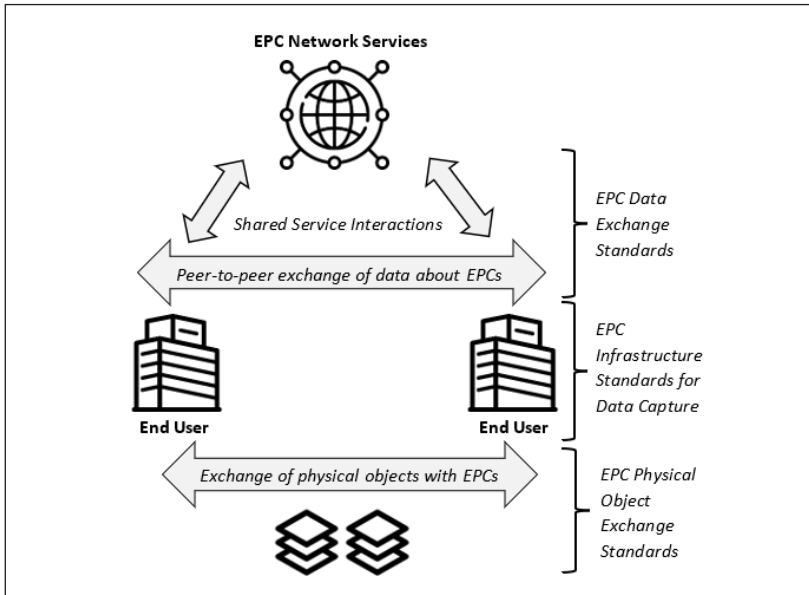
EPC Network Services

Shared Service Interactions

Peer-to-peer exchange of data about EPCs

EPC Data Exchange Standards

End User

End User

EPC Infrastructure Standards for Data Capture

Exchange of physical objects with EPCs

EPC Physical Object Exchange Standards